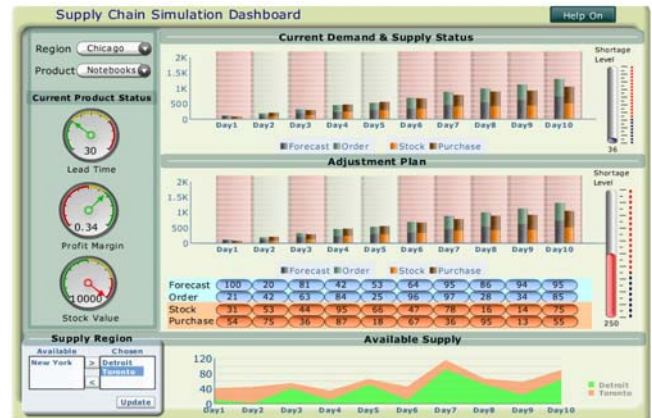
Supply Chain Simulation Dashboard

Help On

Region Chicago

Product Notebooks

Current Product Status

30

Lead Time

0.34

Profit Margin

10000

Stock Value

Current Demand & Supply Status

2K
1.5K
1K
500
0

Day1 Day2 Day3 Day4 Day5 Day6 Day7 Day8 Day9 Day10

Forecast Order Stock Purchase

Shortage Level

36

Adjustment Plan

2K
1.5K
1K
500
0

Day1 Day2 Day3 Day4 Day5 Day6 Day7 Day8 Day9 Day10

Forecast Order Stock Purchase

Shortage Level

250

| Forecast | 100 | 20 | 81 | 42 | 53 | 64 | 95 | 86 | 94 | 95 |
|---|---|---|---|---|---|---|---|---|---|---|
| Order | 21 | 42 | 63 | 84 | 25 | 96 | 97 | 28 | 34 | 85 |
| Stock | 31 | 53 | 44 | 95 | 66 | 47 | 78 | 16 | 14 | 75 |
| Purchase | 54 | 75 | 36 | 87 | 18 | 67 | 36 | 95 | 13 | 55 |

Supply Region

Available

New York

Chosen

Detroit

Toronto

>

<

Update

Available Supply

120
80
40
0

Day1 Day2 Day3 Day4 Day5 Day6 Day7 Day8 Day9 Day10

Detroit

Toronto